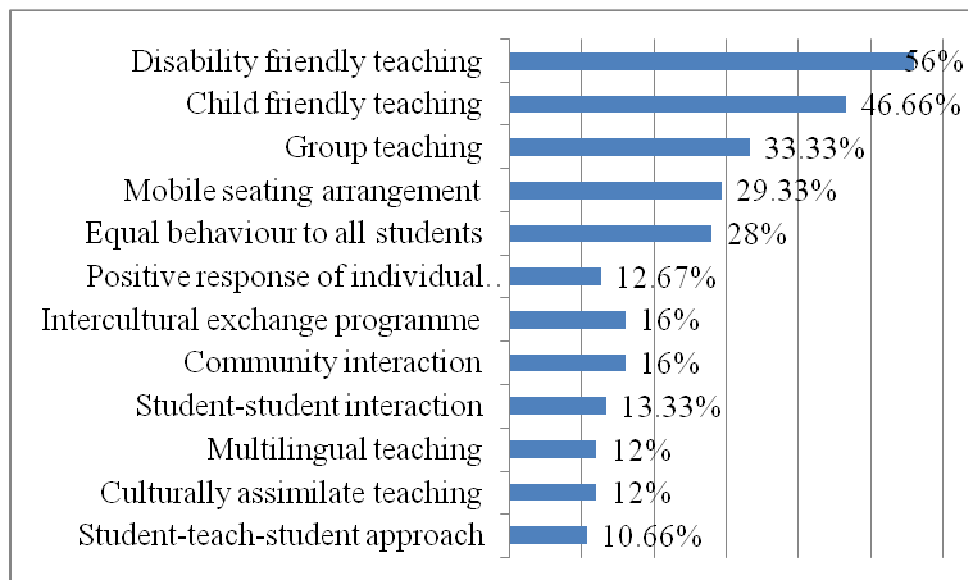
Disability friendly teaching 56%
Child friendly teaching 46.66%
Group teaching 33.33%
Mobile seating arrangement 29.33%
Equal behaviour to all students 28%
Positive response of individual… 12.67%
Intercultural exchange programme 16%
Community interaction 16%
Student-student interaction 13.33%
Multilingual teaching 12%
Culturally assimilate teaching 12%
Student-teach-student approach 10.66%